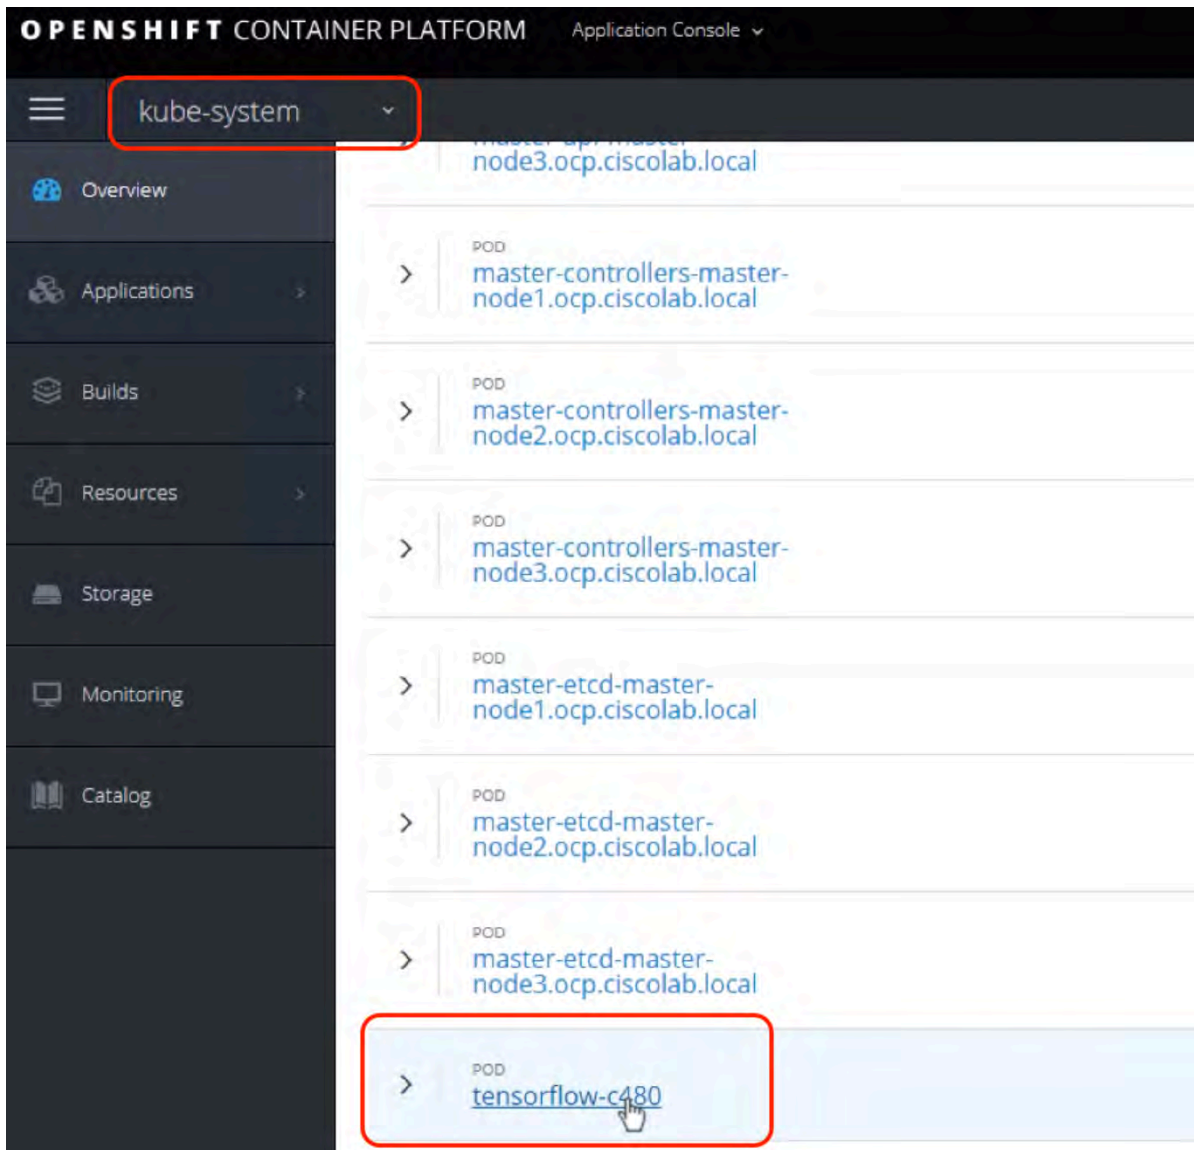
OPENSHIFT CONTAINER PLATFORM Application Console

kube-system

Overview

Applications

Builds

Resources

Storage

Monitoring

Catalog

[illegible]
node3.ocp.ciscolab.local

POD
master-controllers-master-node1.ocp.ciscolab.local

POD
master-controllers-master-node2.ocp.ciscolab.local

POD
master-controllers-master-node3.ocp.ciscolab.local

POD
master-etcd-master-node1.ocp.ciscolab.local

POD
master-etcd-master-node2.ocp.ciscolab.local

POD
master-etcd-master-node3.ocp.ciscolab.local

POD
tensorflow-c480